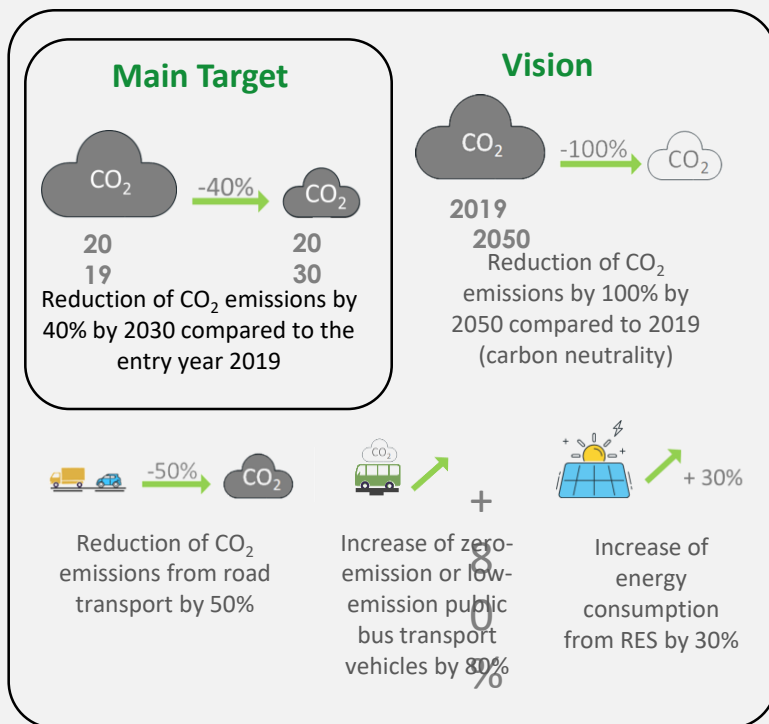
Main Target

$CO_2$ -40% $CO_2$

20
19

20
30

Reduction of $CO_2$ emissions by 40% by 2030 compared to the entry year 2019

Vision

$CO_2$ -100% $CO_2$

2019
2050

Reduction of $CO_2$ emissions by 100% by 2050 compared to 2019 (carbon neutrality)

-50% $CO_2$

Reduction of $CO_2$ emissions from road transport by 50%

$CO_2$

+
8
0
%

Increase of zero-emission or low-emission public bus transport vehicles by 80%

+ 30%

Increase of energy consumption from RES by 30%